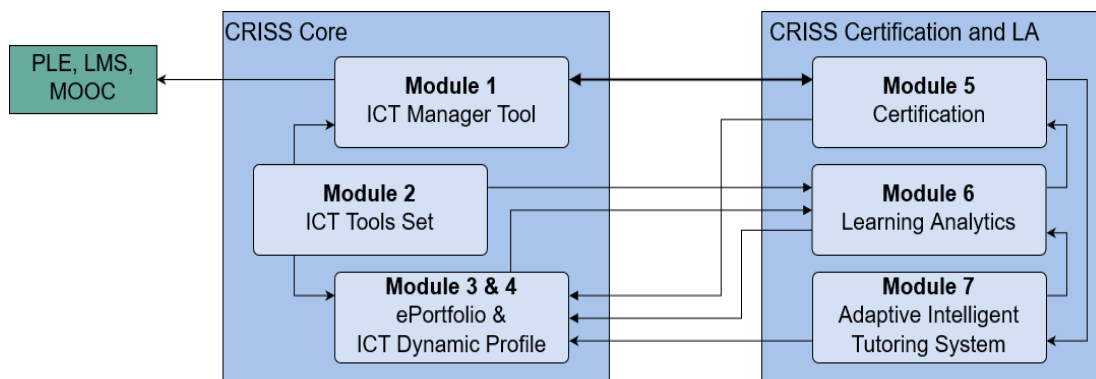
PLE, LMS, MOOC

CRISS Core

Module 1
ICT Manager Tool

Module 2
ICT Tools Set

Module 3 & 4
ePortfolio &
ICT Dynamic Profile

CRISS Certification and LA

Module 5
Certification

Module 6
Learning Analytics

Module 7
Adaptive Intelligent
Tutoring System